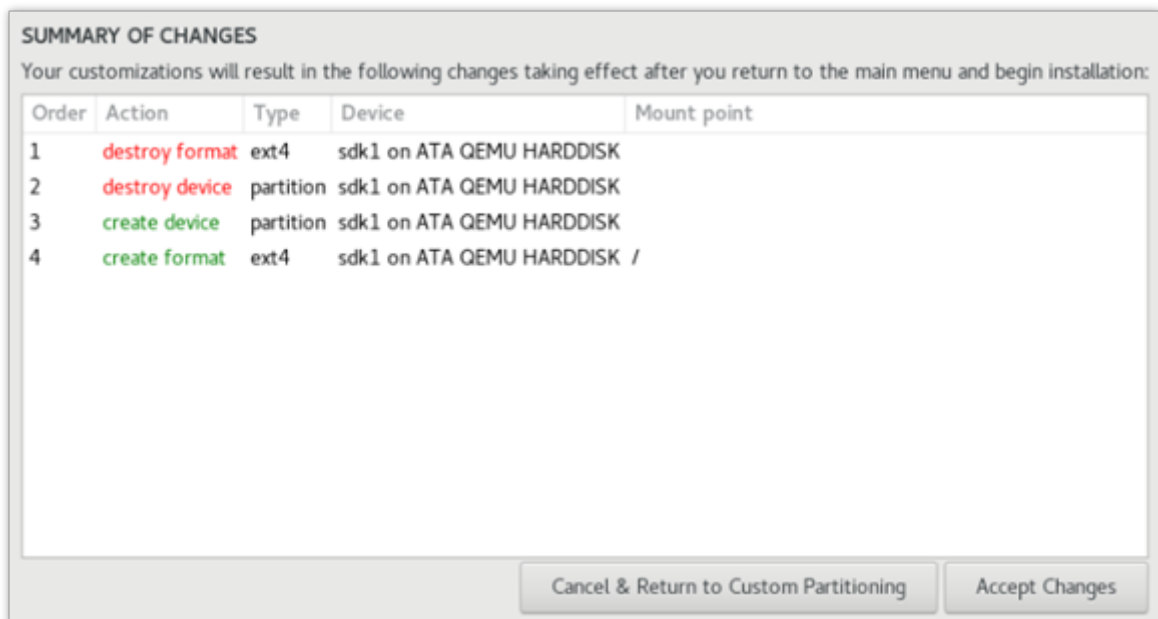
SUMMARY OF CHANGES

Your customizations will result in the following changes taking effect after you return to the main menu and begin installation:

| Order | Action | Type | Device | Mount point |
|---|---|---|---|---|
| 1 | destroy format | ext4 | sdk1 on ATA QEMU HARDDISK | |
| 2 | destroy device | partition | sdk1 on ATA QEMU HARDDISK | |
| 3 | create device | partition | sdk1 on ATA QEMU HARDDISK | |
| 4 | create format | ext4 | sdk1 on ATA QEMU HARDDISK | / |

Cancel & Return to Custom Partitioning

Accept Changes